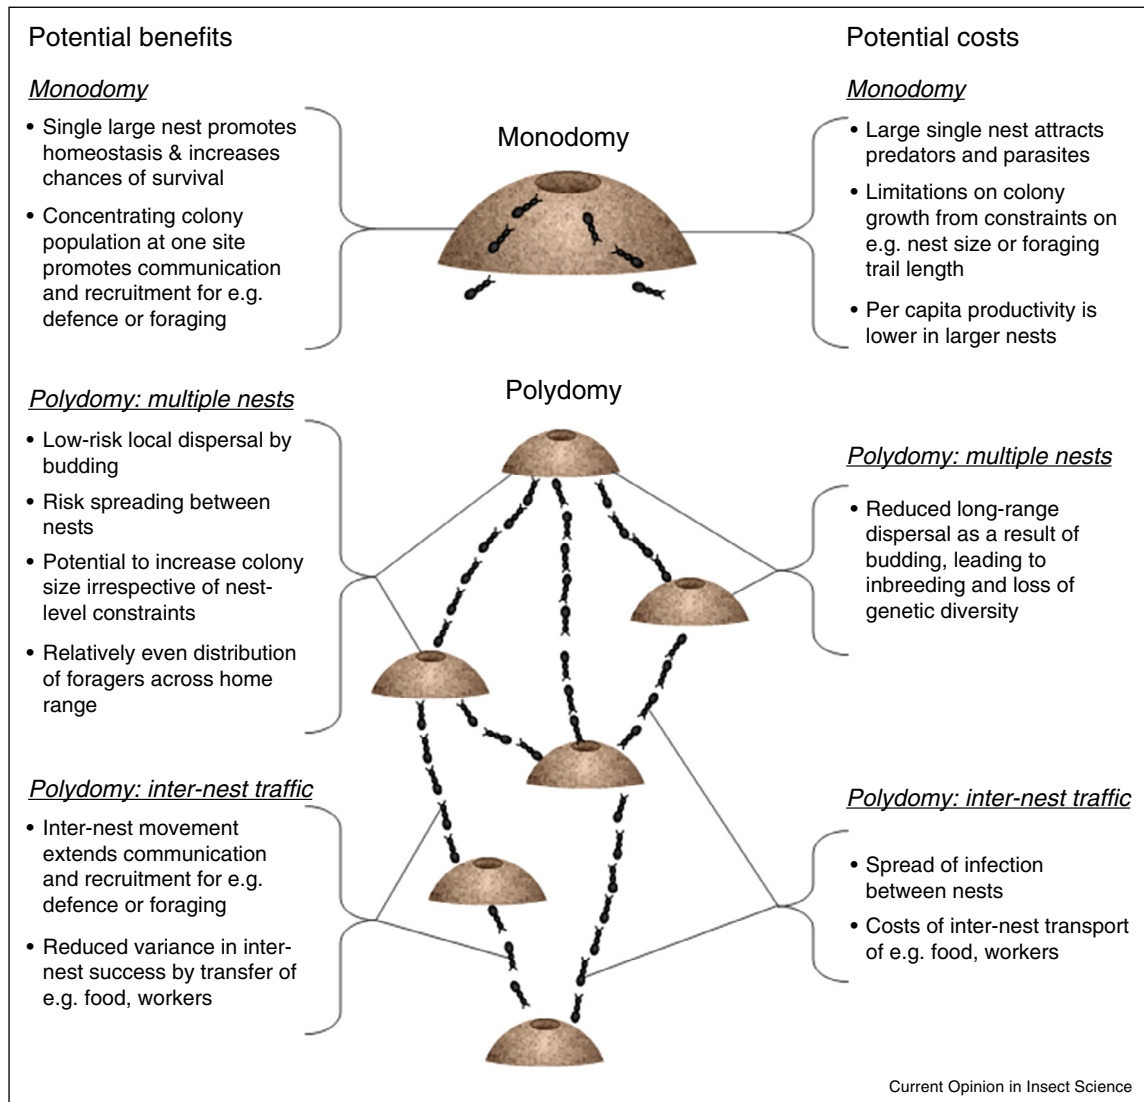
Potential benefits

Monodomy

• Single large nest promotes homeostasis & increases chances of survival

• Concentrating colony population at one site promotes communication and recruitment for e.g. defence or foraging

Polydomy: multiple nests

• Low-risk local dispersal by budding

• Risk spreading between nests

• Potential to increase colony size irrespective of nest-level constraints

• Relatively even distribution of foragers across home range

Polydomy: inter-nest traffic

• Inter-nest movement extends communication and recruitment for e.g. defence or foraging

• Reduced variance in inter-nest success by transfer of e.g. food, workers

Monodomy

Polydomy

Potential costs

Monodomy

• Large single nest attracts predators and parasites

• Limitations on colony growth from constraints on e.g. nest size or foraging trail length

• Per capita productivity is lower in larger nests

Polydomy: multiple nests

• Reduced long-range dispersal as a result of budding, leading to inbreeding and loss of genetic diversity

Polydomy: inter-nest traffic

• Spread of infection between nests

• Costs of inter-nest transport of e.g. food, workers

Current Opinion in Insect Science